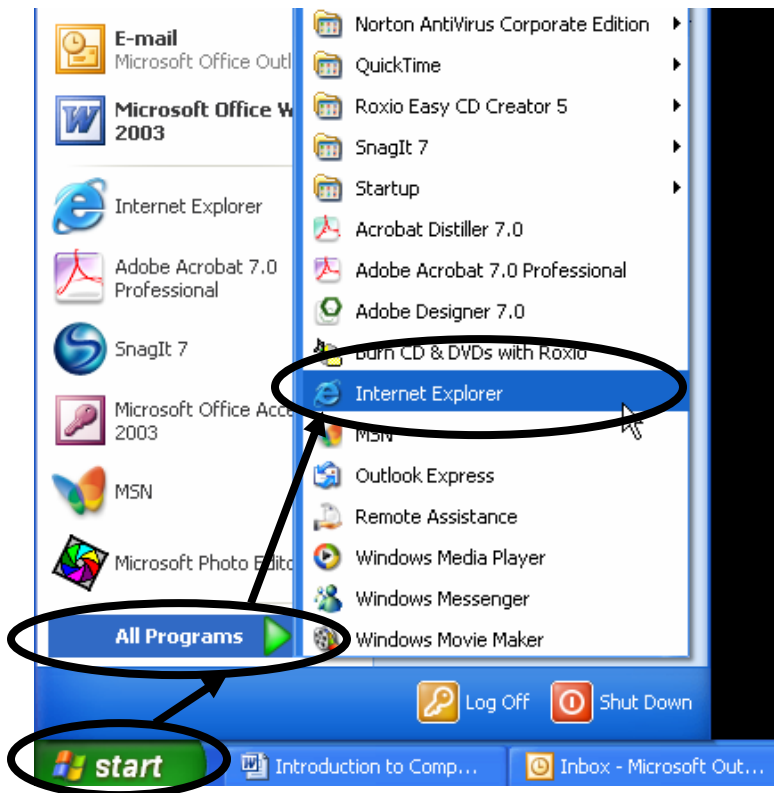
E-mail
Microsoft Office Outl

Microsoft Office W
2003

Internet Explorer

Adobe Acrobat 7.0
Professional

SnagIt 7

Microsoft Office Acc
2003

MSN

Microsoft Photo Edito

All Programs

Norton AntiVirus Corporate Edition
QuickTime
Roxio Easy CD Creator 5
SnagIt 7
Startup
Acrobat Distiller 7.0
Adobe Acrobat 7.0 Professional
Adobe Designer 7.0
Burn CD & DVDs with Roxio
Internet Explorer
MSN
Outlook Express
Remote Assistance
Windows Media Player
Windows Messenger
Windows Movie Maker

Log Off
Shut Down

start
Introduction to Comp...
Inbox - Microsoft Out...